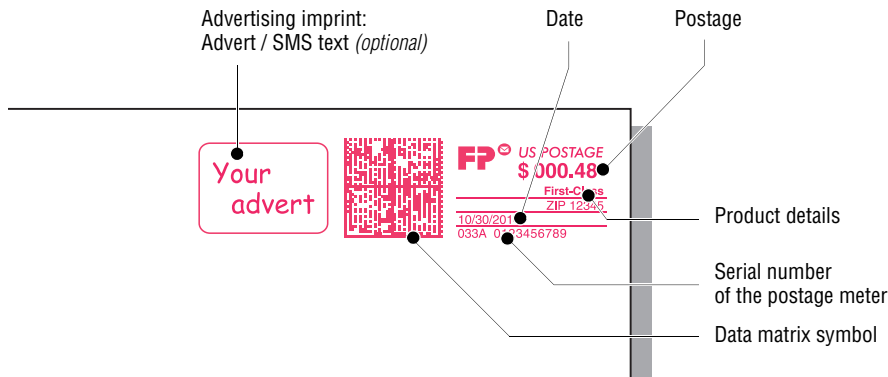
Advertising imprint:
Advert / SMS text *(optional)*

Date

Postage

Your advert

FP US POSTAGE
$000.48
First-Class
ZIP 12345
10/30/201
033A 0123456789

Product details

Serial number of the postage meter

Data matrix symbol